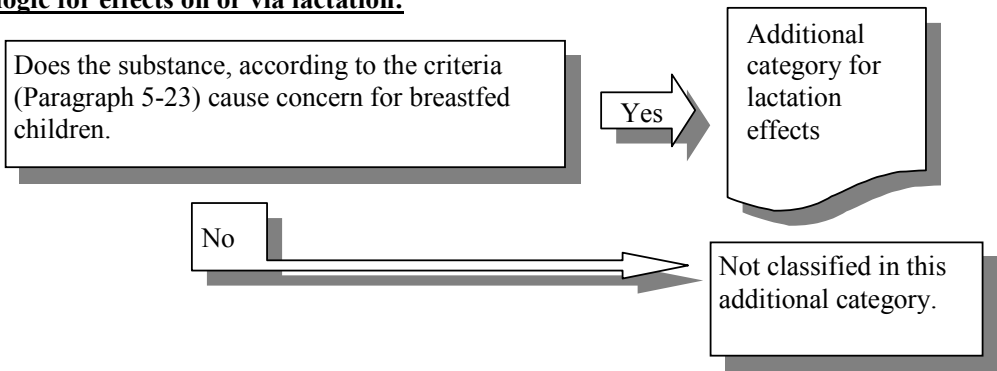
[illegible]logic for effects on or via lactation:

Does the substance, according to the criteria (Paragraph 5-23) cause concern for breastfed children.

Yes

Additional category for lactation effects

No

Not classified in this additional category.